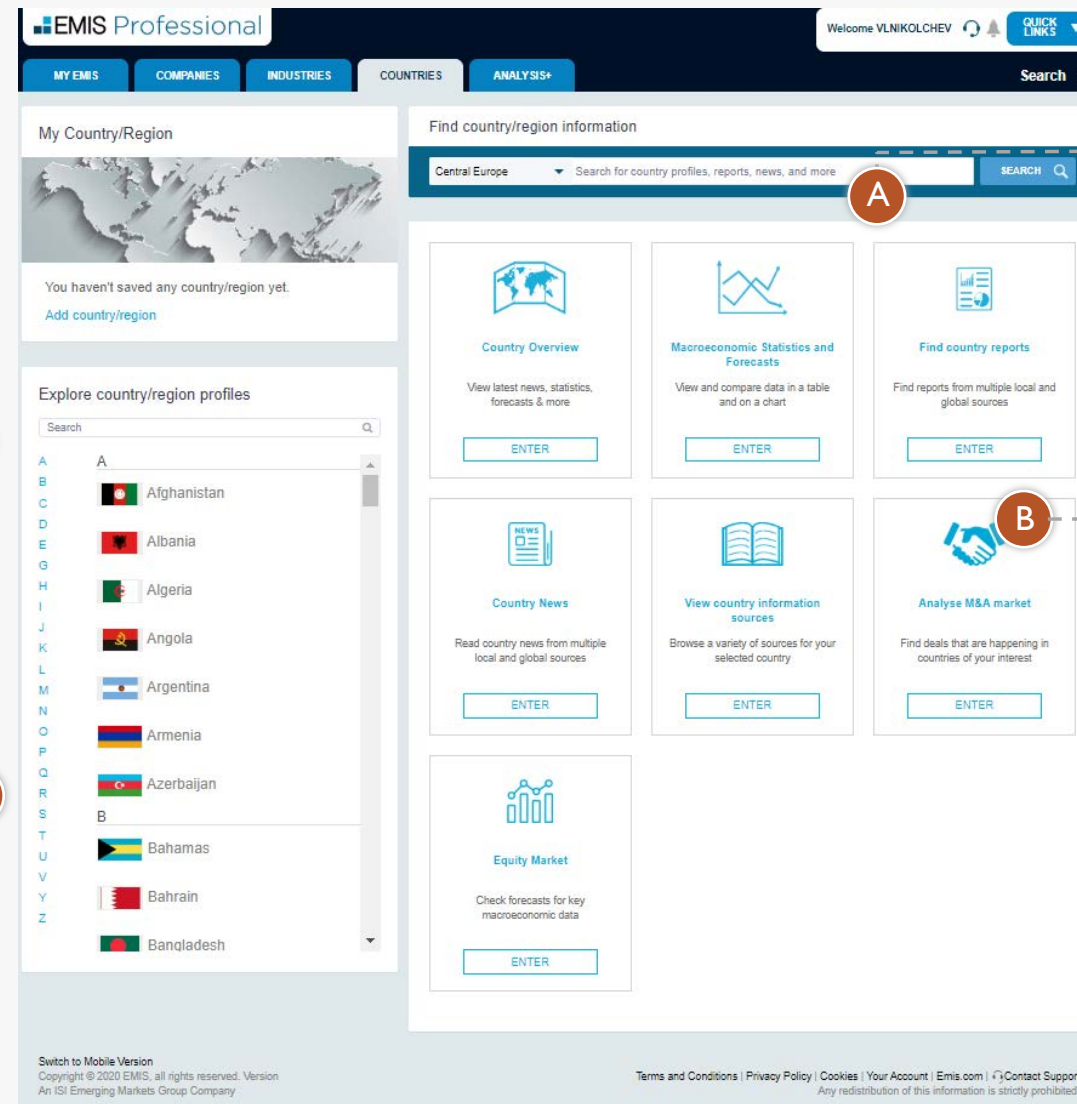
EMIS Professional

Welcome VLNIKOLCHEV

QUICK LINKS

MY EMIS | COMPANIES | INDUSTRIES | COUNTRIES | ANALYSIS+

Search

My Country/Region

You haven't saved any country/region yet.

Add country/region

Explore country/region profiles

Search

A B C D E G H I J K L M N O P Q R S T U V Y Z

A

Afghanistan

Albania

Algeria

Angola

Argentina

Armenia

Azerbaijan

B

Bahamas

Bahrain

Bangladesh

Find country/region information

Central Europe

Search for country profiles, reports, news, and more

SEARCH

A

Country Overview

View latest news, statistics, forecasts & more

ENTER

Macroeconomic Statistics and Forecasts

View and compare data in a table and on a chart

ENTER

Find country reports

Find reports from multiple local and global sources

ENTER

NEWS

Country News

Read country news from multiple local and global sources

ENTER

View country information sources

Browse a variety of sources for your selected country

ENTER

B

Analyse M&A market

Find deals that are happening in countries of your interest

ENTER

Equity Market

Check forecasts for key macroeconomic data

ENTER

Switch to Mobile Version
Copyright © 2020 EMIS, all rights reserved. Version
An ISI Emerging Markets Group Company

Terms and Conditions | Privacy Policy | Cookies | Your Account | Emis.com | Contact Suppor
Any redistribution of this information is strictly prohibited